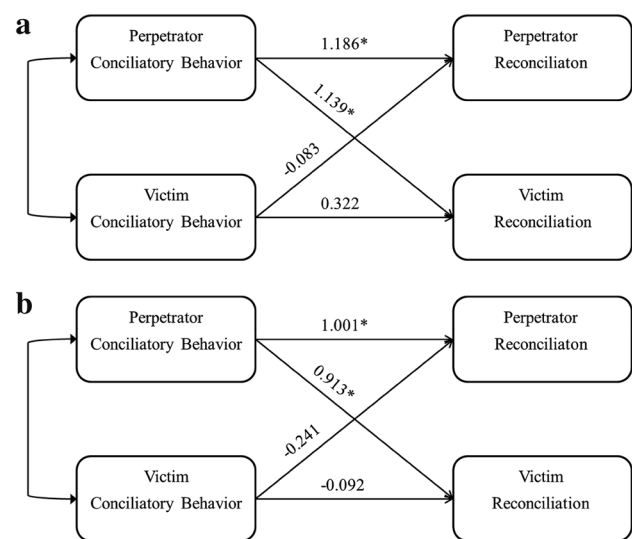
a

Perpetrator Conciliatory Behavior

1.186*

Perpetrator Reconciliaton

1.139*

-0.083

Victim Conciliatory Behavior

0.322

Victim Reconciliation

b

Perpetrator Conciliatory Behavior

1.001*

Perpetrator Reconciliaton

0.913*

-0.241

Victim Conciliatory Behavior

-0.092

Victim Reconciliation